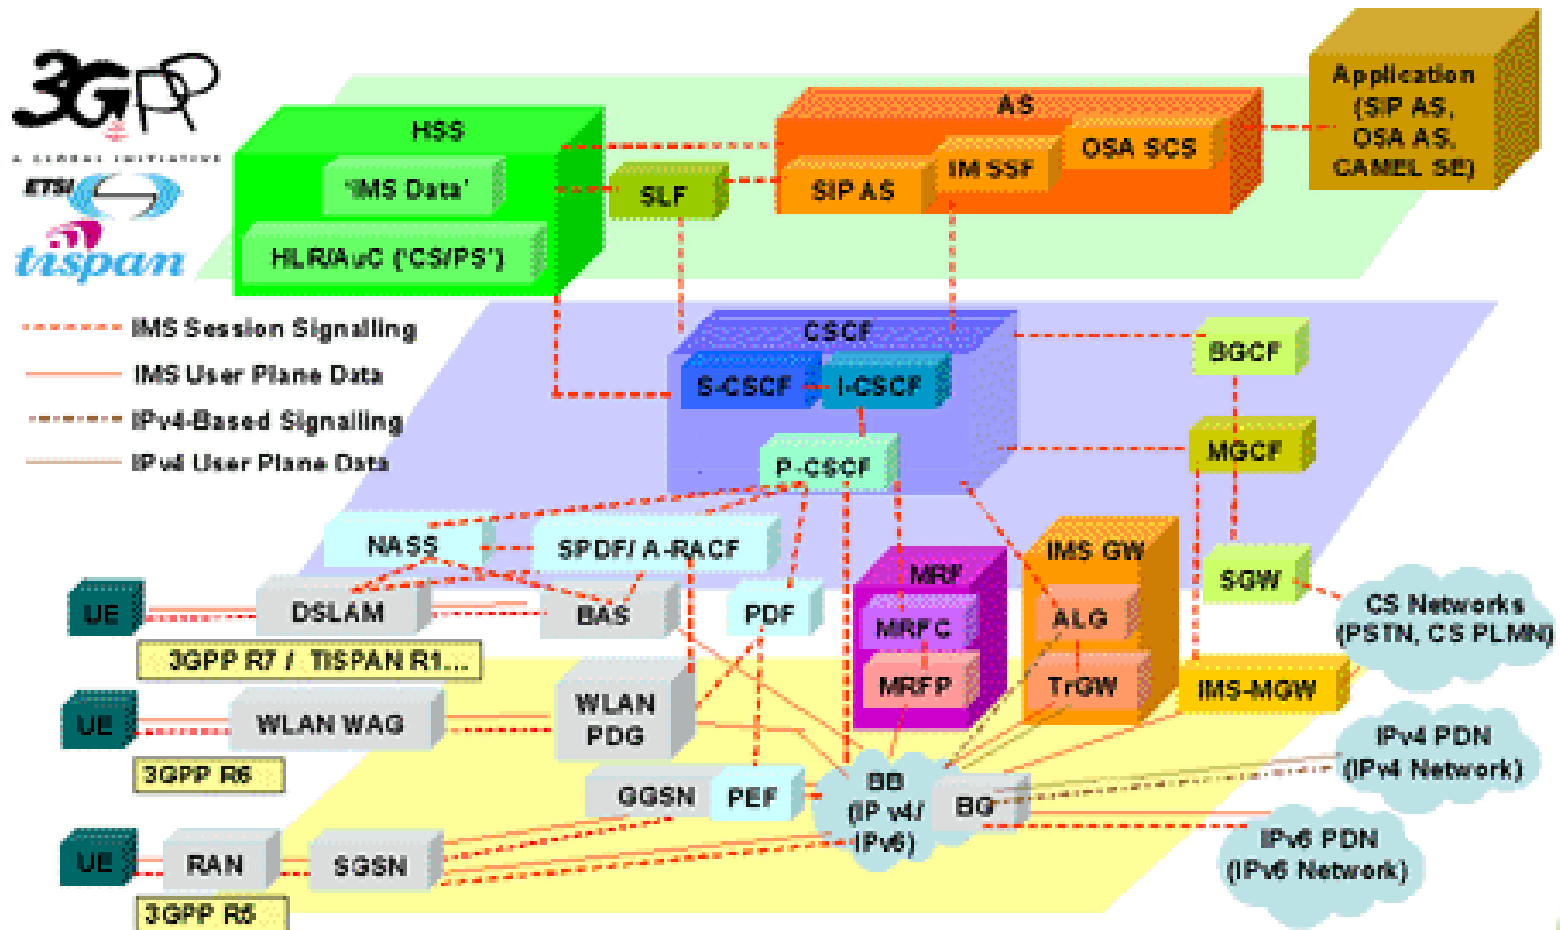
3GPP
A GLOBAL INITIATIVE
ETSI
tispan

IMS Session Signalling
IMS User Plane Data
IPv4-Based Signalling
IPv4 User Plane Data

HSS
'IMS Data'
HLR/AuC ('CS/PS')
SLF
AS
OSA SCS
IM SSF
SIP AS
Application (SIP AS, OSA AS, CAMEL SE)

CSCF
S-CSCF
I-CSCF
P-CSCF
BGCF
MGCF

NASS
SPDF/ A-RACF
UE
DSLAM
BAS
PDF
3GPP R7 / TISPAN R1...
MRF
MRFC
MRFP
IMS GW
ALG
TrGW
SGW
CS Networks (PSTN, CS PLMN)
IMS-MGW
UE
WLAN WAG
WLAN PDG
3GPP R6
GGSN
PEF
BB (IP v4/ IPv6)
BG
IPv4 PDN (IPv4 Network)
IPv6 PDN (IPv6 Network)
UE
RAN
SGSN
3GPP R5